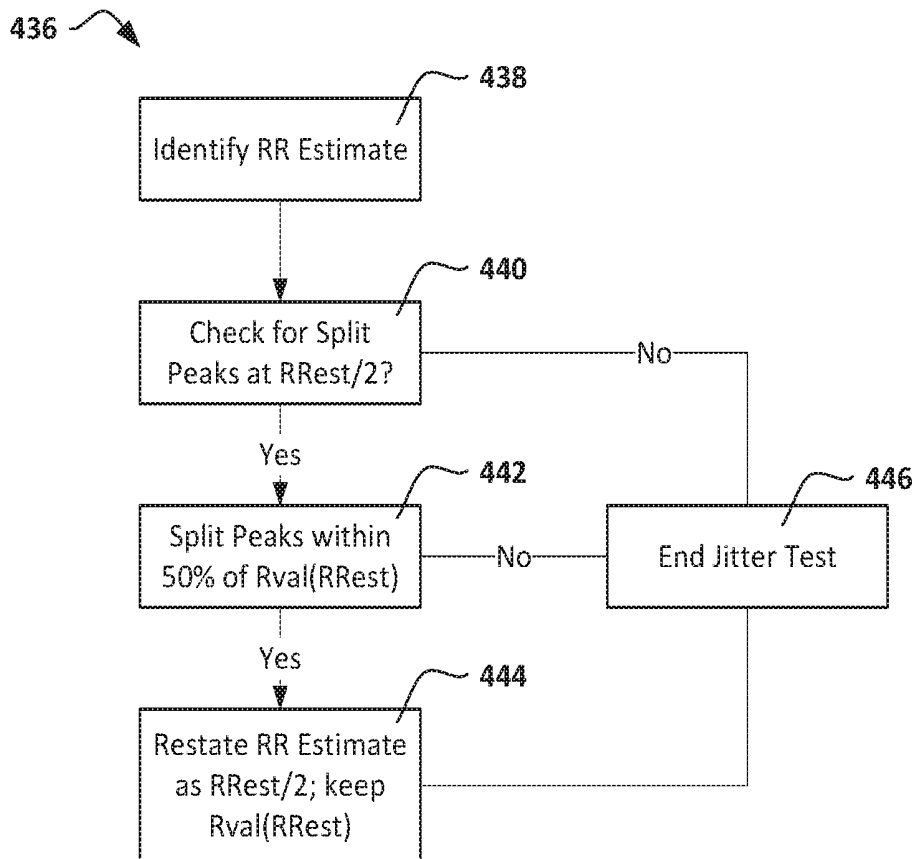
436

438

Identify RR Estimate

440

Check for Split Peaks at RRest/2?

No

Yes

442

Split Peaks within 50% of Rval(RRest)

No

446

End Jitter Test

Yes

444

Restate RR Estimate as RRest/2; keep Rval(RRest)